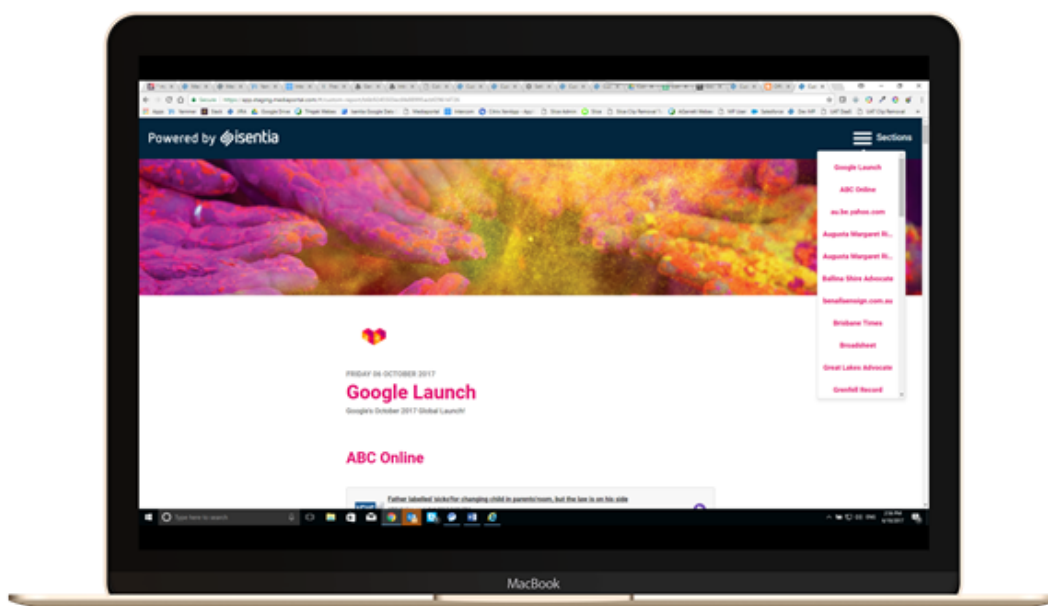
Powered by isentia

Sections

Google Launch
ABC Online
au.be.yahoo.com
Augusta Margaret Ri...
Augusta Margaret Ri...
Ballina Shire Advocate
benallaensign.com.au
Brisbane Times
Broadsheet
Great Lakes Advocate
Grenfell Record

FRIDAY 06 OCTOBER 2017

Google Launch

Google's October 2017 Global Launch!

ABC Online

Father labelled 'sick' for changing child in parents' room, but the law is on his side

Type here to search

MacBook